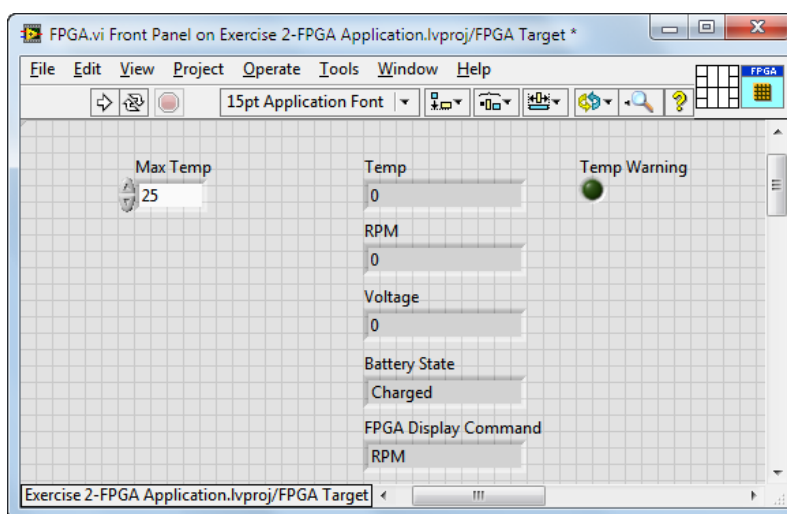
FPGA.vi Front Panel on Exercise 2-FPGA Application.lvproj/FPGA Target *

File Edit View Project Operate Tools Window Help

15pt Application Font

FPGA

Max Temp
25

Temp
0

Temp Warning

RPM
0

Voltage
0

Battery State
Charged

FPGA Display Command
RPM

Exercise 2-FPGA Application.lvproj/FPGA Target